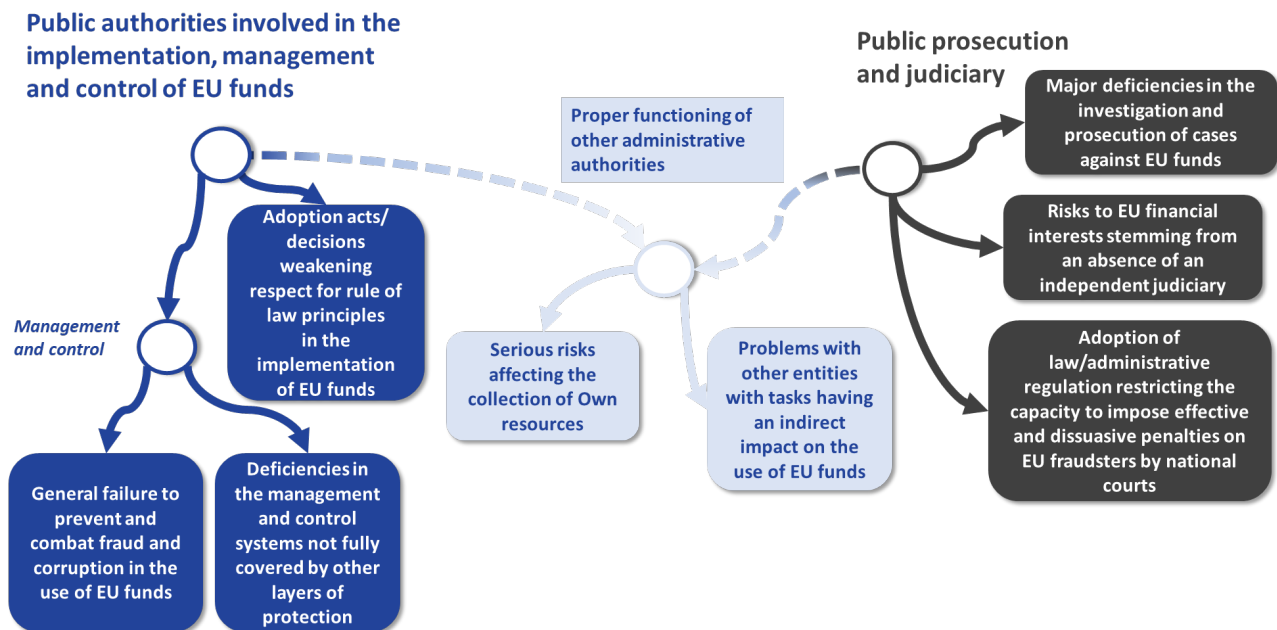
Public authorities involved in the implementation, management and control of EU funds

Public prosecution and judiciary

Major deficiencies in the investigation and prosecution of cases against EU funds

Proper functioning of other administrative authorities

Adoption acts/ decisions weakening respect for rule of law principles in the implementation of EU funds

Risks to EU financial interests stemming from an absence of an independent judiciary

Management and control

Serious risks affecting the collection of Own resources

Problems with other entities with tasks having an indirect impact on the use of EU funds

Adoption of law/administrative regulation restricting the capacity to impose effective and dissuasive penalties on EU fraudsters by national courts

General failure to prevent and combat fraud and corruption in the use of EU funds

Deficiencies in the management and control systems not fully covered by other layers of protection